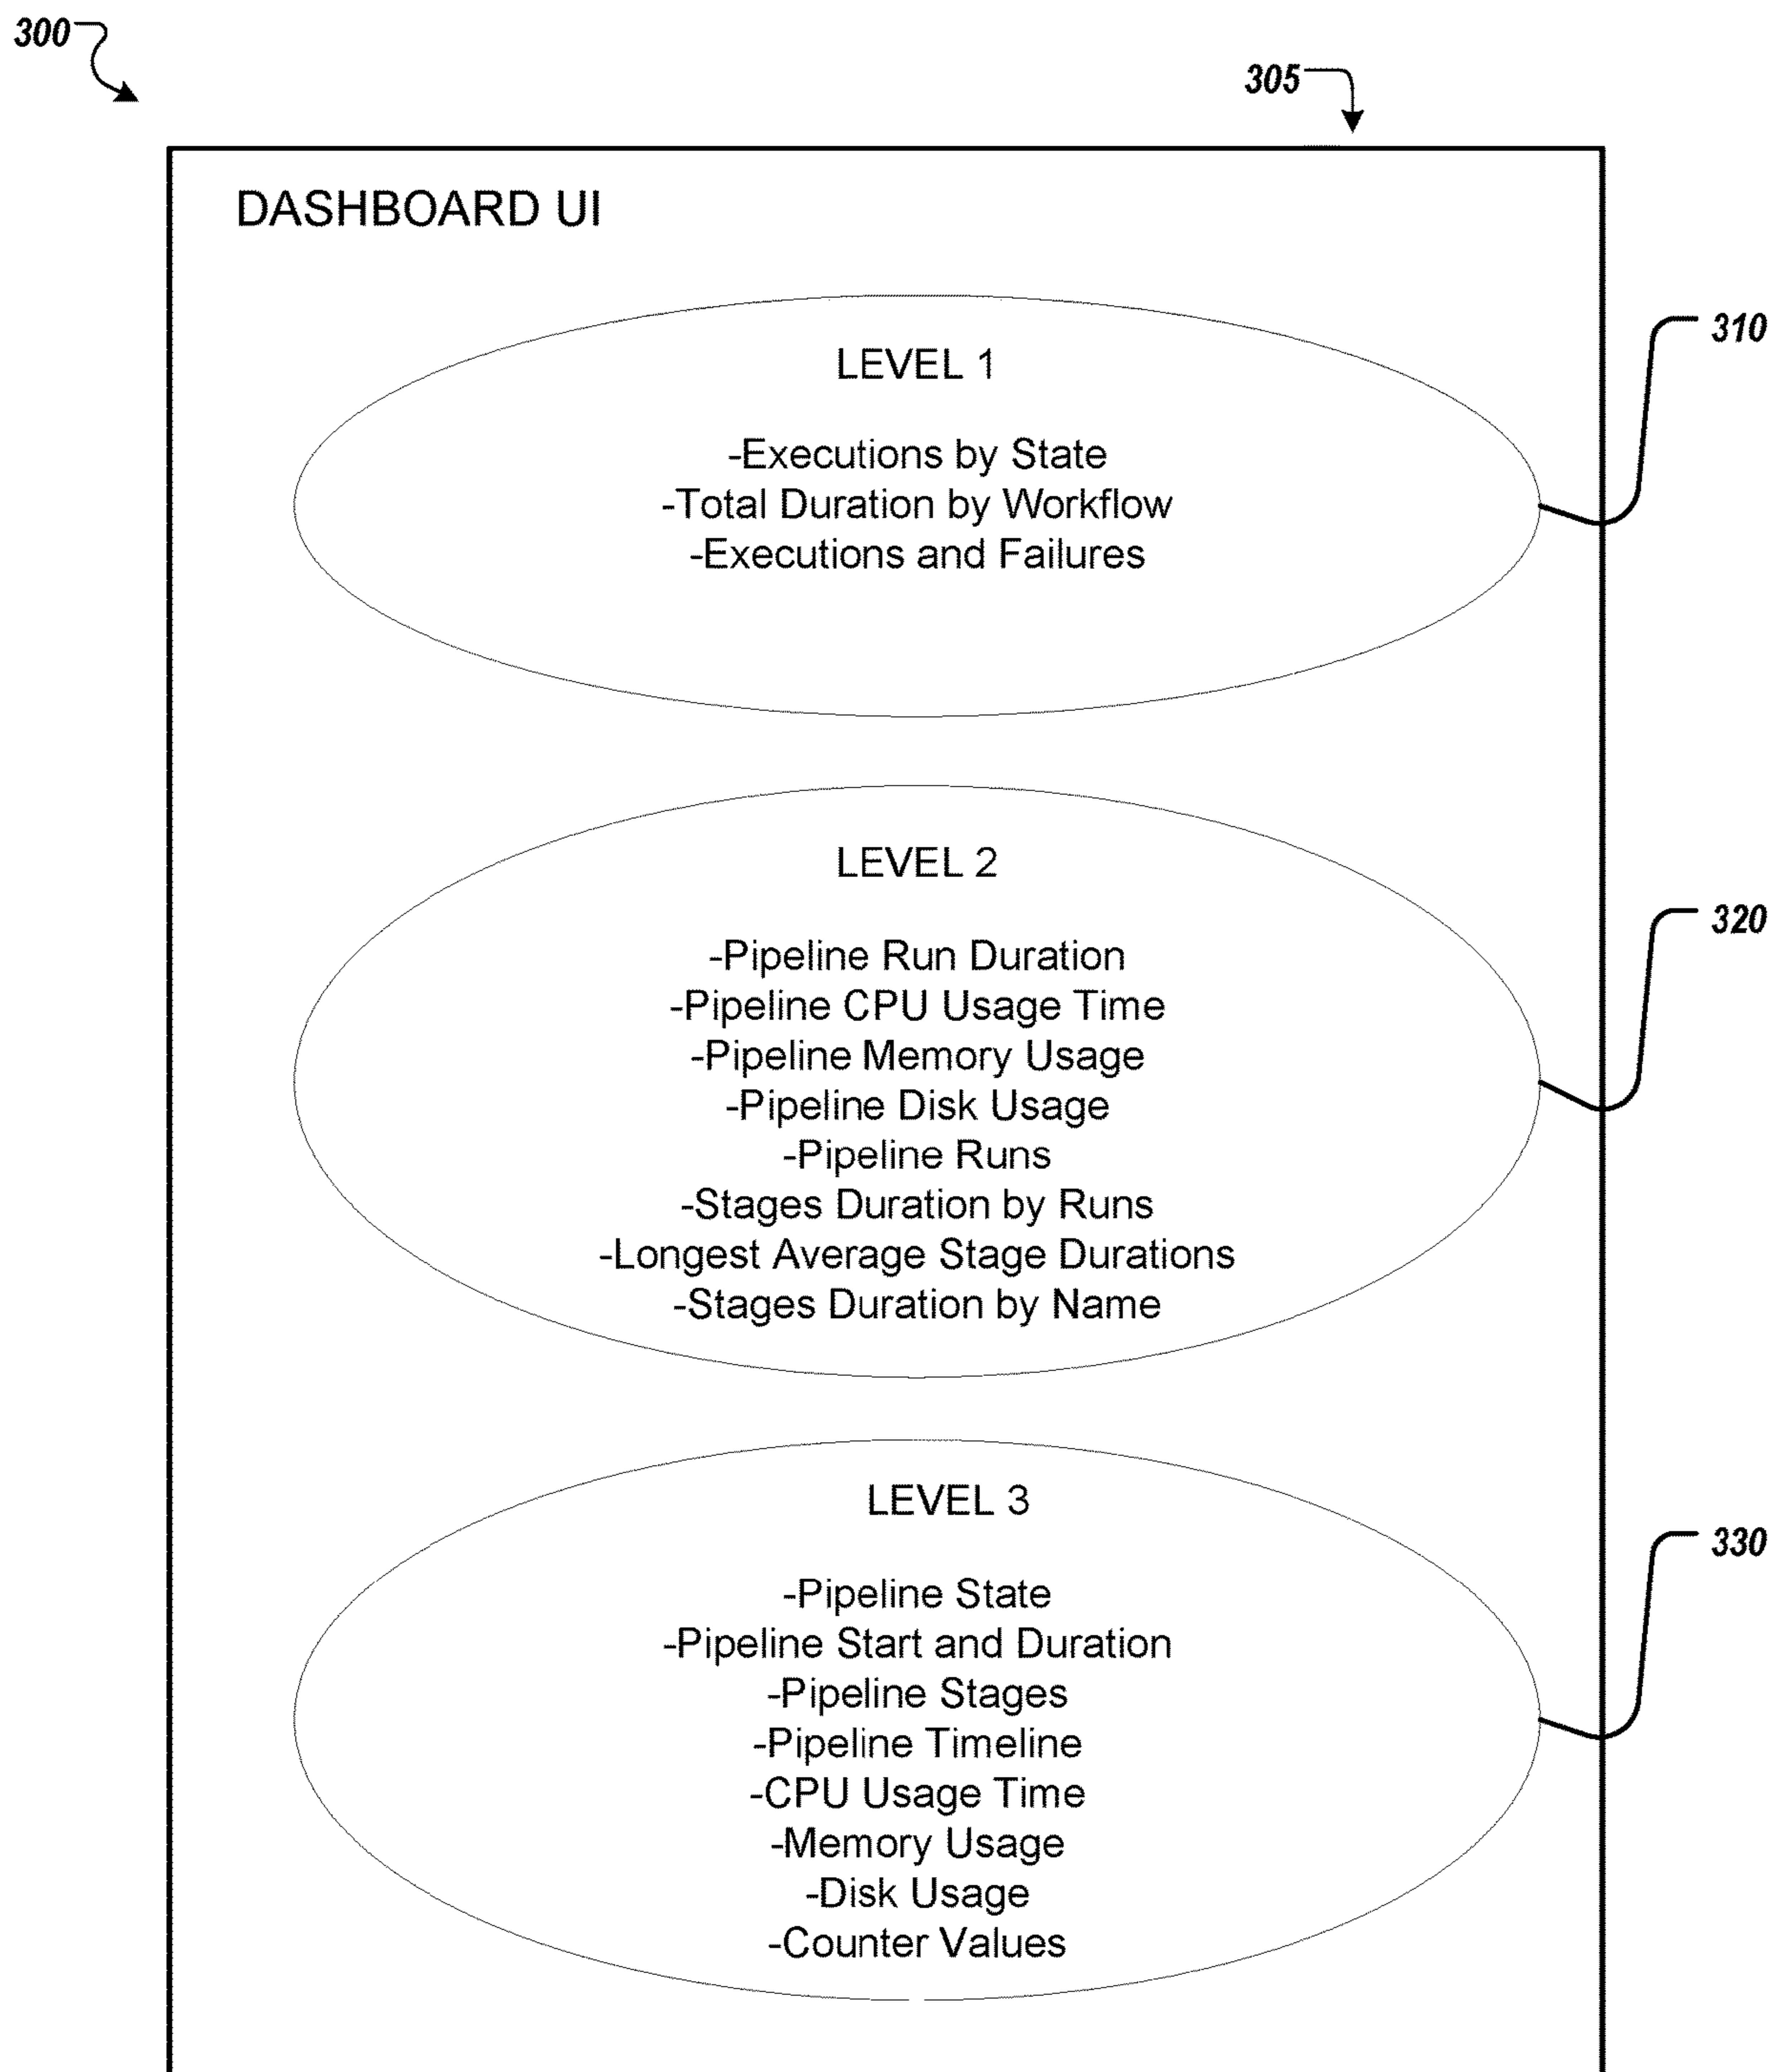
300

305

DASHBOARD UI

LEVEL 1

-Executions by State
-Total Duration by Workflow
-Executions and Failures

310

LEVEL 2

-Pipeline Run Duration
-Pipeline CPU Usage Time
-Pipeline Memory Usage
-Pipeline Disk Usage
-Pipeline Runs
-Stages Duration by Runs
-Longest Average Stage Durations
-Stages Duration by Name

320

LEVEL 3

-Pipeline State
-Pipeline Start and Duration
-Pipeline Stages
-Pipeline Timeline
-CPU Usage Time
-Memory Usage
-Disk Usage
-Counter Values

330